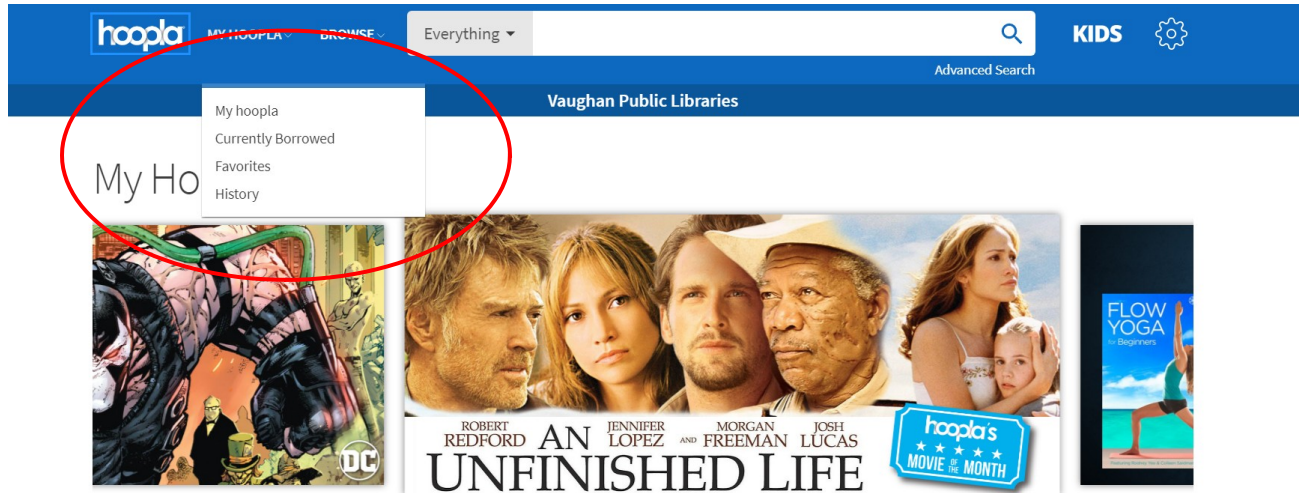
hoopla MY HOOPLA BROWSE Everything

Advanced Search

KIDS

Vaughan Public Libraries

My hoopla
Currently Borrowed
Favorites
History

My Ho

DC

ROBERT REDFORD JENNIFER LOPEZ AND MORGAN FREEMAN JOSH LUCAS
AN UNFINISHED LIFE

hoopla's MOVIE OF THE MONTH

FLOW YOGA for Beginners